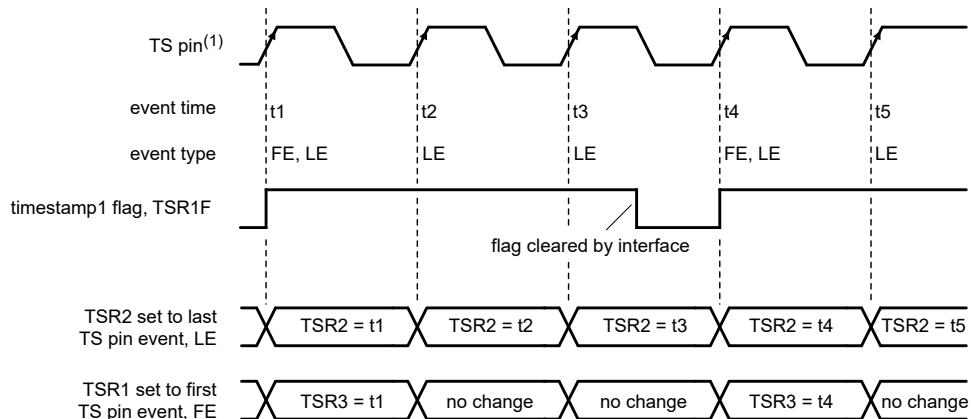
TS pin$^{(1)}$

event time
t1
t2
t3
t4
t5

event type
FE, LE
LE
LE
FE, LE
LE

timestamp1 flag, TSR1F

flag cleared by interface

TSR2 set to last TS pin event, LE
TSR2 = t1
TSR2 = t2
TSR2 = t3
TSR2 = t4
TSR2 = t5

TSR1 set to first TS pin event, FE
TSR3 = t1
no change
no change
TSR3 = t4
no change